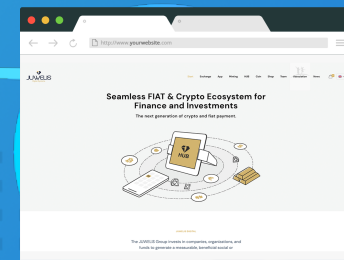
http://www.yourwebsite.com

JUWEUS

Start Exchange App Mining HUB Club Shop Team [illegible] News

Seamless FIAT & Crypto Ecosystem for Finance and Investments

The next generation of crypto and fiat payment.

HUB

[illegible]

The JUWEUS Group invests in companies, organizations, and funds to generate a measurable, beneficial social or